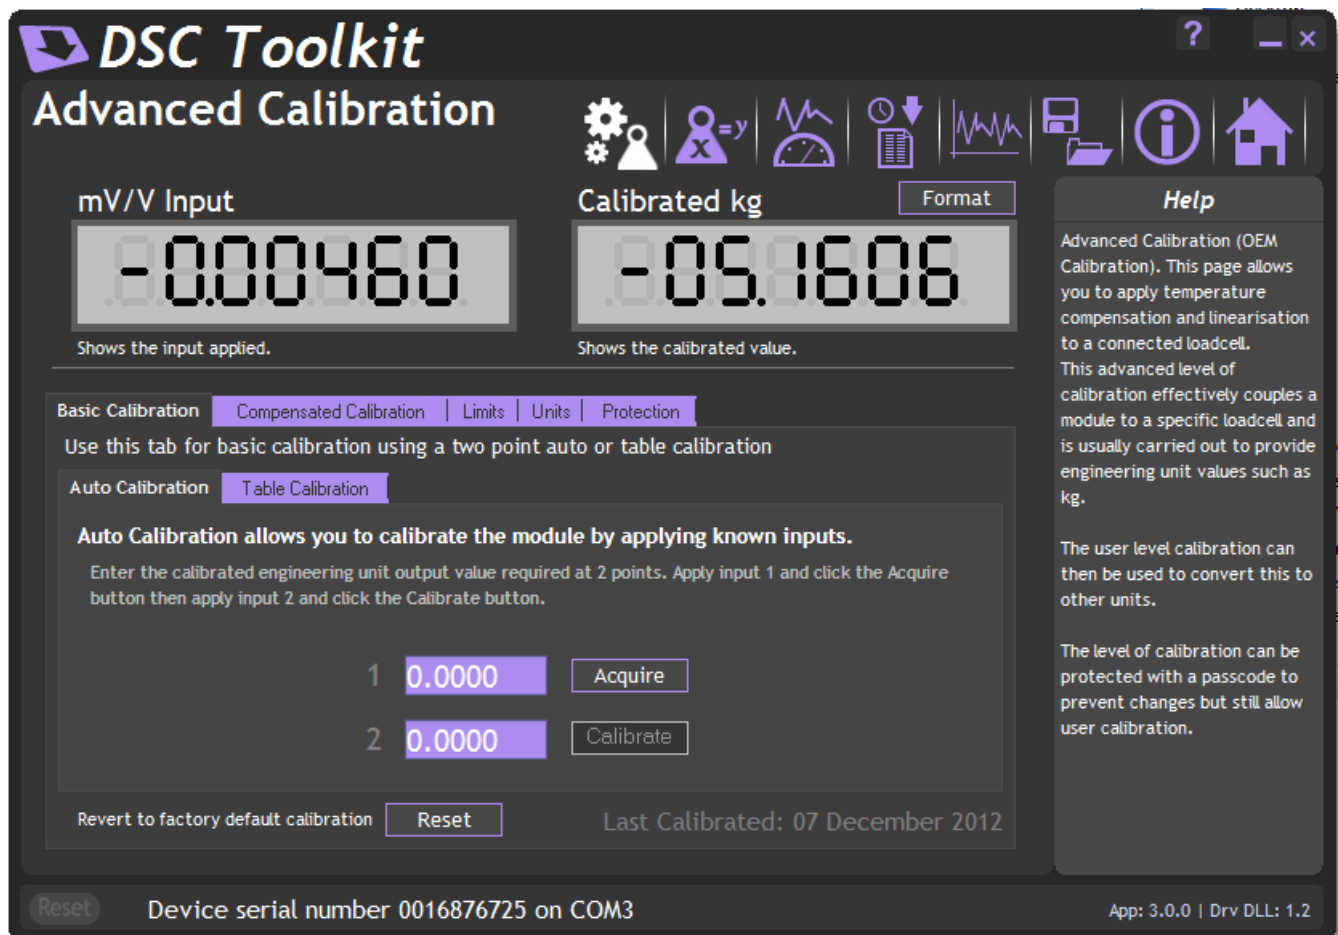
DSC Toolkit

?

Advanced Calibration

mV/V Input

-0.00460

Shows the input applied.

Calibrated kg

Format

-05.1606

Shows the calibrated value.

Basic Calibration | Compensated Calibration | Limits | Units | Protection

Use this tab for basic calibration using a two point auto or table calibration

Auto Calibration | Table Calibration

**Auto Calibration allows you to calibrate the module by applying known inputs.**

Enter the calibrated engineering unit output value required at 2 points. Apply input 1 and click the Acquire button then apply input 2 and click the Calibrate button.

1 0.0000 Acquire

2 0.0000 Calibrate

Revert to factory default calibration Reset

Last Calibrated: 07 December 2012

Help

Advanced Calibration (OEM Calibration). This page allows you to apply temperature compensation and linearisation to a connected loadcell. This advanced level of calibration effectively couples a module to a specific loadcell and is usually carried out to provide engineering unit values such as kg.

The user level calibration can then be used to convert this to other units.

The level of calibration can be protected with a passcode to prevent changes but still allow user calibration.

Reset

Device serial number 0016876725 on COM3

App: 3.0.0 | Drv DLL: 1.2